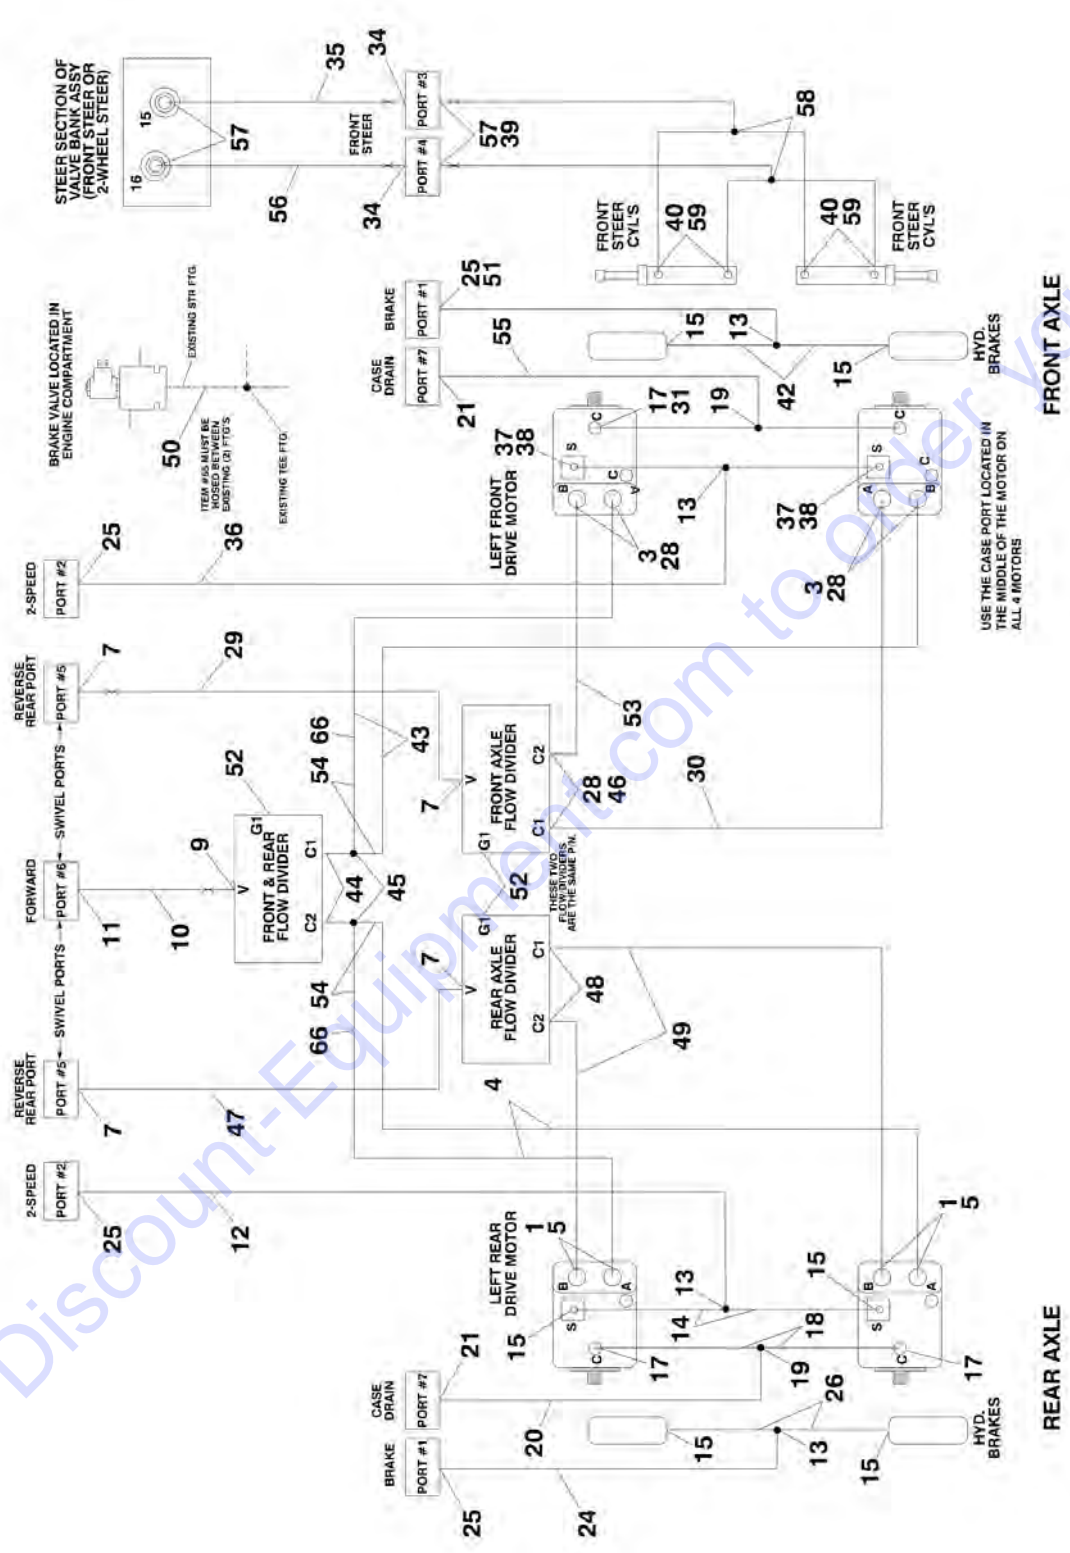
STEER SECTION OF VALVE BANK ASSY (FRONT STEER OR 2-WHEEL STEER)

15
16
57
35
34
56
FRONT STEER
PORT #3
PORT #4
34
57
39
58
FRONT STEER CYL'S
40
59
40
59
FRONT STEER CYL'S

BRAKE VALVE LOCATED IN ENGINE COMPARTMENT
EXISTING STR FTG
50
ITEM #55 MUST BE HOSED BETWEEN EXISTING (2) FTG'S
EXISTING TEE FTG

BRAKE
PORT #1
25
51
CASE DRAIN
PORT #7
21
55
15
13
15
42
HYD. BRAKES
19
17
31
37
38
S
C
C
B
A
LEFT FRONT DRIVE MOTOR
13
3
28
37
38
S
C
A
B
3
28
USE THE CASE PORT LOCATED IN THE MIDDLE OF THE MOTOR ON ALL 4 MOTORS
FRONT AXLE

2-SPEED
PORT #2
25
36
REVERSE REAR PORT
PORT #5
7
29
SWIVEL PORTS
FORWARD
PORT #6
SWIVEL PORTS
REVERSE REAR PORT
PORT #5
7
11
10
9
52
G1
V
FRONT & REAR FLOW DIVIDER
C1
C2
54
66
43
44
45
54
66
7
V
FRONT AXLE FLOW DIVIDER
C2
C1
G1
53
28
46
30
52
THESE TWO FLOW DIVIDERS ARE THE SAME P/N.
G1
V
REAR AXLE FLOW DIVIDER
C1
C2
7
48
49
47
4

2-SPEED
PORT #2
25
12
LEFT REAR DRIVE MOTOR
1
5
B
A
S
15
13
14
18
17
19
C
1
5
B
A
S
15
C
17
CASE DRAIN
PORT #7
21
20
BRAKE
PORT #1
25
24
15
13
26
15
HYD. BRAKES
REAR AXLE